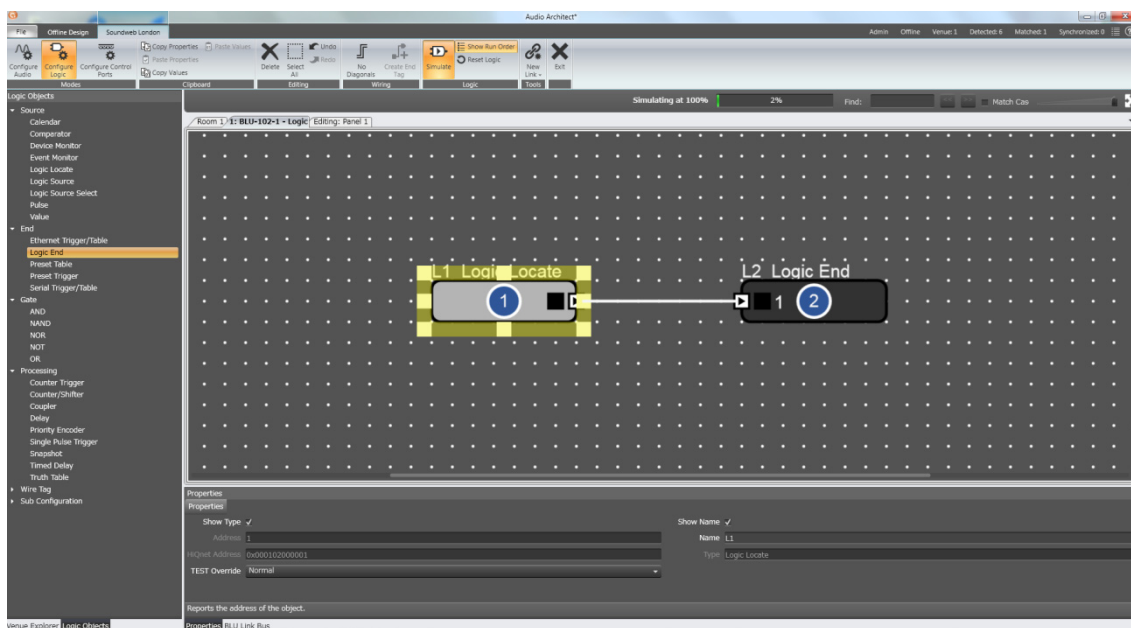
Audio Architect*

File Offline Design Soundweb London

Admin Offline Venue: 1 Detected: 6 Matched: 1 Synchronized: 0

Configure Audio Configure Logic Configure Control Ports
Modes

Copy Properties Paste Values Paste Properties Copy Values
Clipboard

Delete Select All Undo Redo
Editing

No Diagonals Create End Tag
Wiring

Simulate Show Run Order Reset Logic
Logic

New Link Exit
Tools

Logic Objects

Simulating at 100% 2% Find: Match Cas

Room 1 / 1: BLU-102-1 - Logic Editing: Panel 1

Source
Calendar
Comparator
Device Monitor
Event Monitor
Logic Locate
Logic Source
Logic Source Select
Pulse
Value
End
Ethernet Trigger/Table
Logic End
Preset Table
Preset Trigger
Serial Trigger/Table
Gate
AND
NAND
NOR
NOT
OR
Processing
Counter Trigger
Counter/Shifter
Coupler
Delay
Priority Encoder
Single Pulse Trigger
Snapshot
Timed Delay
Truth Table
Wire Tag
Sub Configuration

L1 Logic Locate
1

L2 Logic End
1 2

Properties
Properties
Show Type ✓
Address 1
HiQnet Address 0x000102000001
TEST Override Normal
Show Name ✓
Name L1
Type Logic Locate

Reports the address of the object.

Venue Explorer Logic Objects
Properties BLU Link Bus